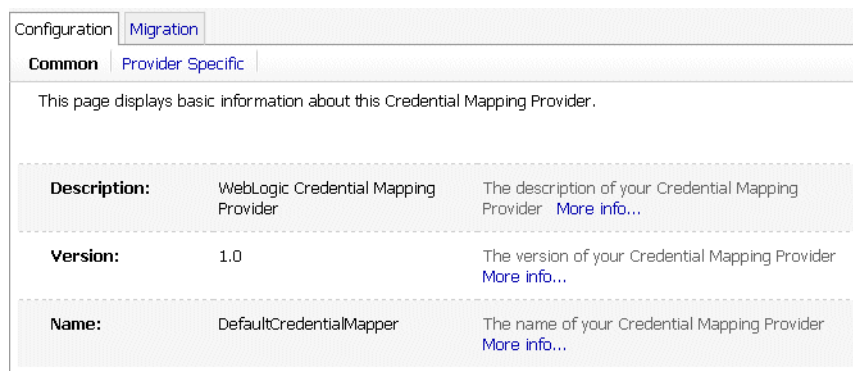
Configuration | Migration

Common | Provider Specific

This page displays basic information about this Credential Mapping Provider.

| | | |
|---|---|---|
| Description: | WebLogic Credential Mapping Provider | The description of your Credential Mapping Provider More info... |
| Version: | 1.0 | The version of your Credential Mapping Provider More info... |
| Name: | DefaultCredentialMapper | The name of your Credential Mapping Provider More info... |